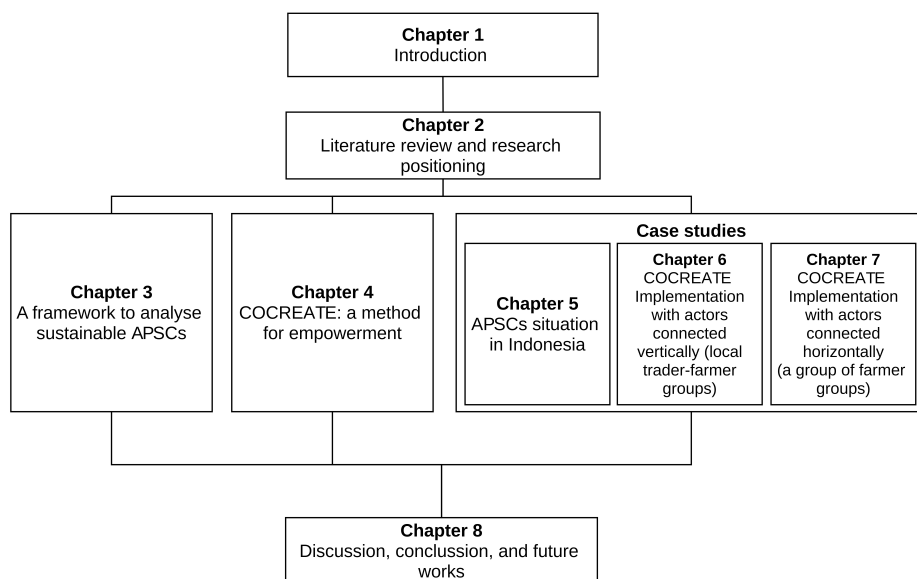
**Chapter 1**
Introduction

**Chapter 2**
Literature review and research positioning

**Chapter 3**
A framework to analyse sustainable APSCs

**Chapter 4**
COCREATE: a method for empowerment

**Case studies**

**Chapter 5**
APSCs situation in Indonesia

**Chapter 6**
COCREATE Implementation with actors connected vertically (local trader-farmer groups)

**Chapter 7**
COCREATE Implementation with actors connected horizontally (a group of farmer groups)

**Chapter 8**
Discussion, conclussion, and future works